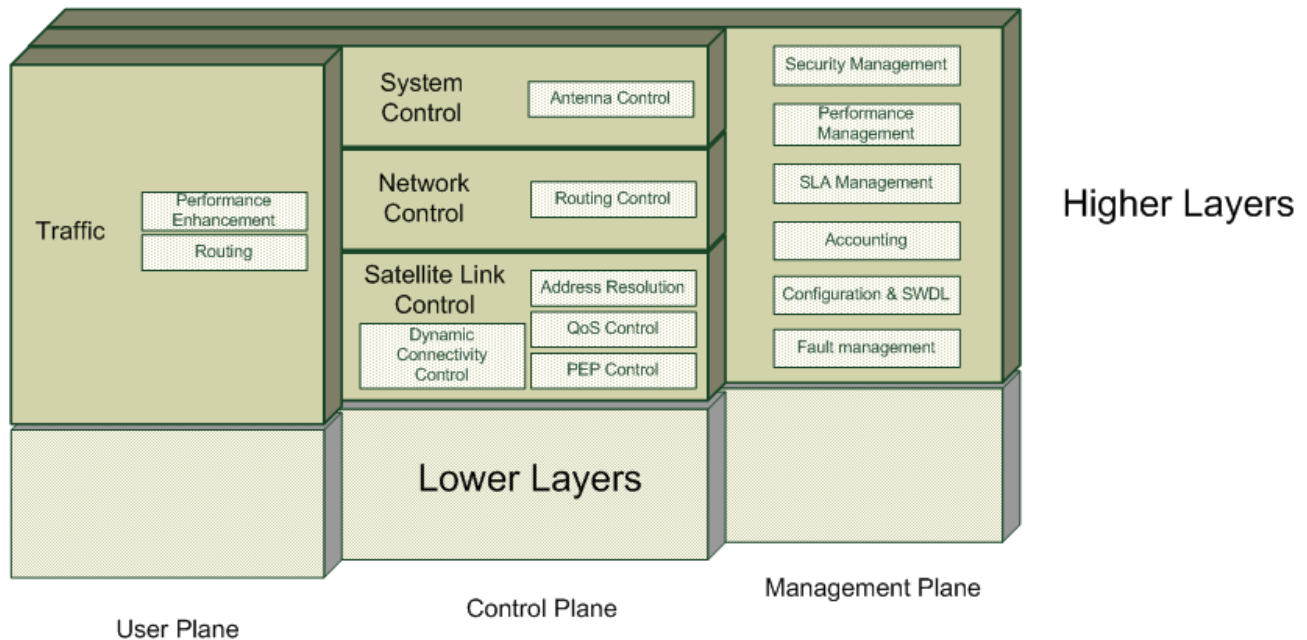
Traffic

Performance Enhancement

Routing

System Control

Antenna Control

Network Control

Routing Control

Satellite Link Control

Address Resolution

Dynamic Connectivity Control

QoS Control

PEP Control

Security Management

Performance Management

SLA Management

Accounting

Configuration & SWDL

Fault management

Higher Layers

Lower Layers

User Plane

Control Plane

Management Plane